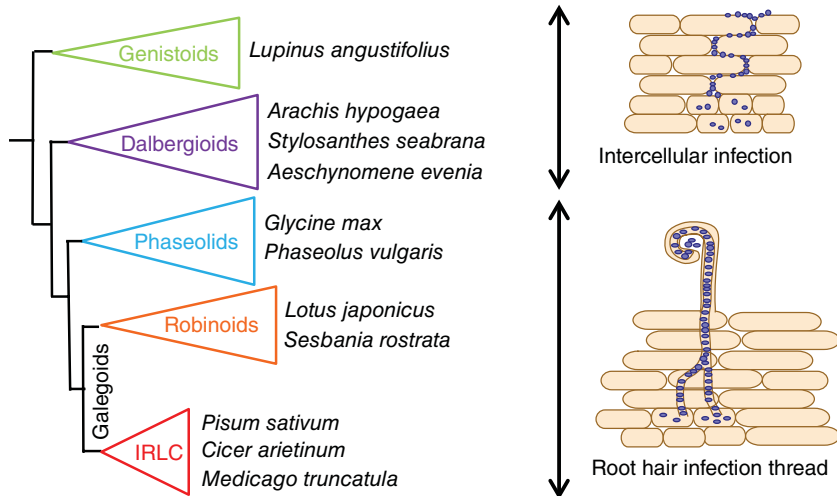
Genistoids
Lupinus angustifolius

Dalbergioids
Arachis hypogaea
Stylosanthes seabrana
Aeschynomene evenia

Phaseolids
Glycine max
Phaseolus vulgaris

Robinoids
Lotus japonicus
Sesbania rostrata

Galegoids

IRLC
Pisum sativum
Cicer arietinum
Medicago truncatula

Intercellular infection

Root hair infection thread